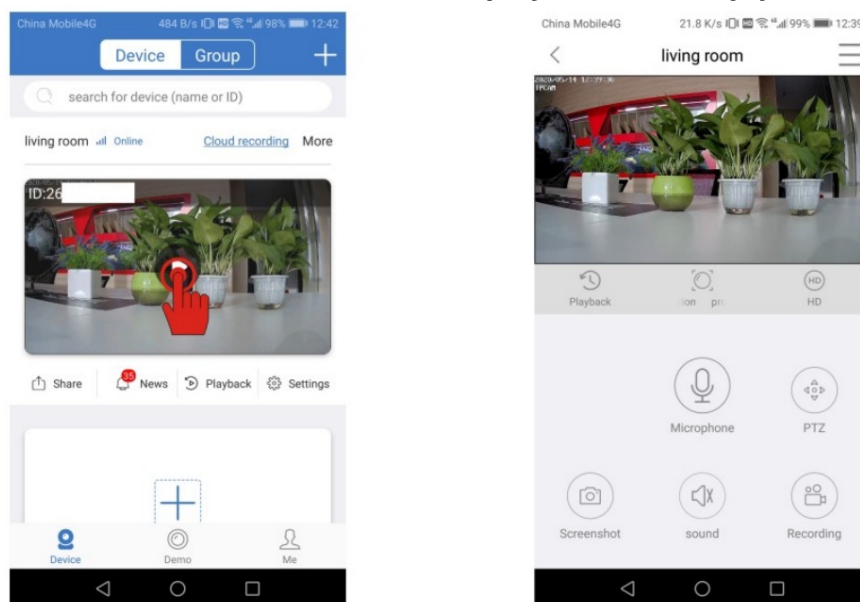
China Mobile4G 484 B/s 98% 12:42

Device Group +

search for device (name or ID)

living room Online Cloud recording More

ID:26

Share 35 News Playback Settings

Device Demo Me

China Mobile4G 21.8 K/s 99% 12:39

living room

Playback ion pr HD

HD

Microphone PTZ

Screenshot sound Recording